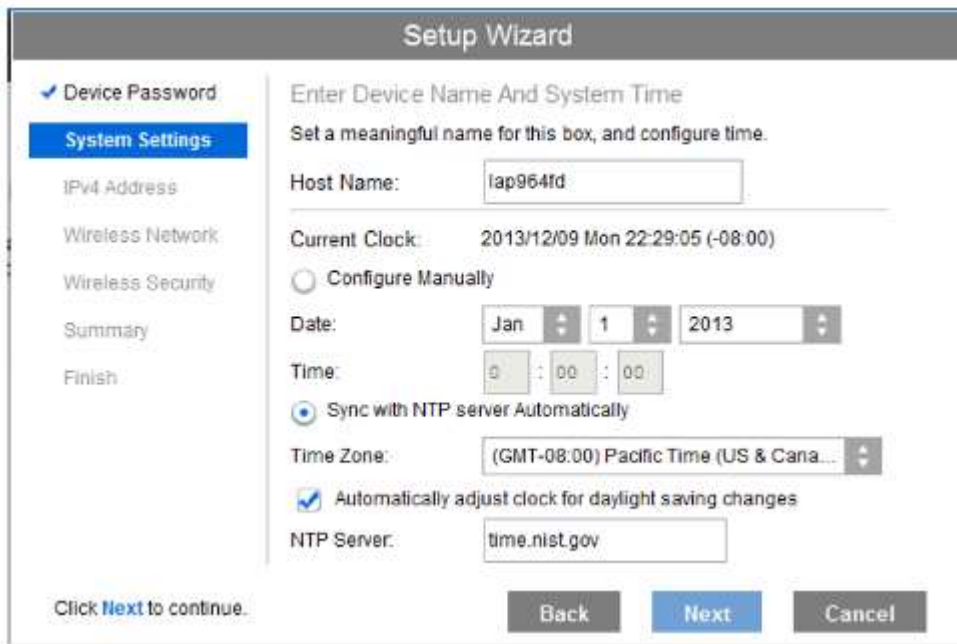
Setup Wizard

✔ Device Password
System Settings
IPv4 Address
Wireless Network
Wireless Security
Summary
Finish

Enter Device Name And System Time

Set a meaningful name for this box, and configure time.

Host Name: lap964fd

Current Clock: 2013/12/09 Mon 22:29:05 (-08:00)

Configure Manually

Date: Jan 1 2013

Time: 0 : 00 : 00

Sync with NTP server Automatically

Time Zone: (GMT-08:00) Pacific Time (US & Cana...

Automatically adjust clock for daylight saving changes

NTP Server: time.nist.gov

Click Next to continue.

Back Next Cancel